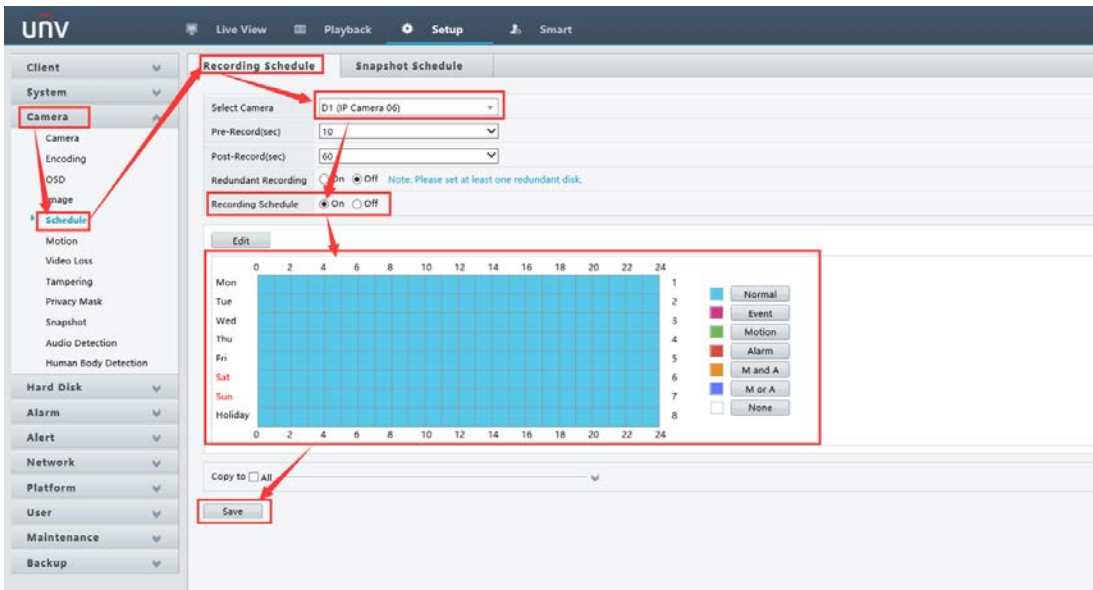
unv

Live View Playback Setup Smart

Client
System
Camera
Camera
Encoding
OSD
Image
Schedule
Motion
Video Loss
Tampering
Privacy Mask
Snapshot
Audio Detection
Human Body Detection
Hard Disk
Alarm
Alert
Network
Platform
User
Maintenance
Backup

Recording Schedule Snapshot Schedule

Select Camera D1 (IP Camera 06)
Pre-Record(sec) 10
Post-Record(sec) 60
Redundant Recording On Off Note: Please set at least one redundant disk.
Recording Schedule On Off

Edit

| | 0 | 2 | 4 | 6 | 8 | 10 | 12 | 14 | 16 | 18 | 20 | 22 | 24 | |
|---|---|---|---|---|---|---|---|---|---|---|---|---|---|---|
| Mon | | | | | | | | | | | | | | 1 |
| Tue | | | | | | | | | | | | | | 2 |
| Wed | | | | | | | | | | | | | | 3 |
| Thu | | | | | | | | | | | | | | 4 |
| Fri | | | | | | | | | | | | | | 5 |
| Sat | | | | | | | | | | | | | | 6 |
| Sun | | | | | | | | | | | | | | 7 |
| Holiday | | | | | | | | | | | | | | 8 |
| | 0 | 2 | 4 | 6 | 8 | 10 | 12 | 14 | 16 | 18 | 20 | 22 | 24 | |

Normal
Event
Motion
Alarm
M and A
M or A
None

Copy to All

Save